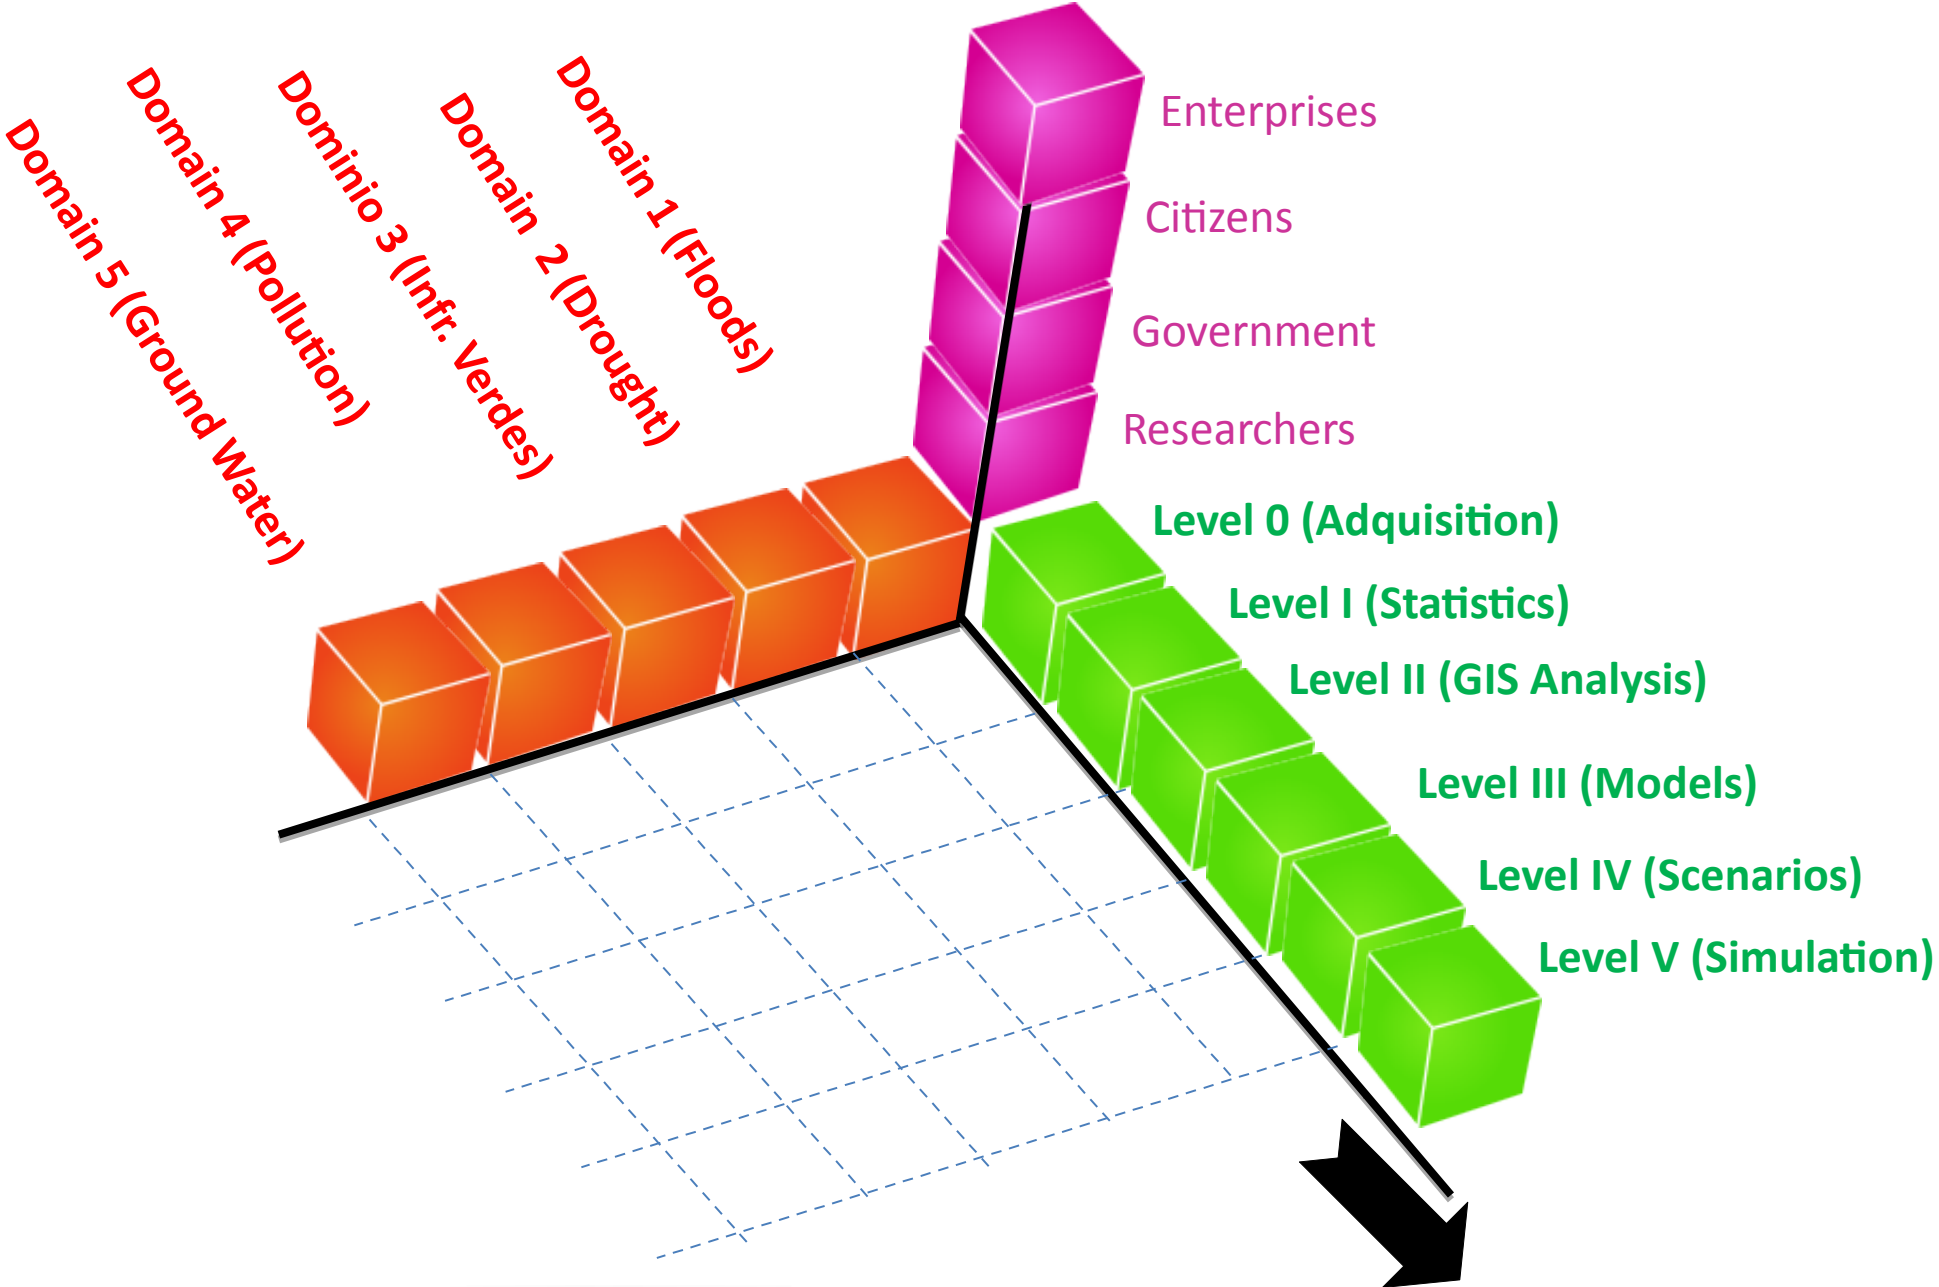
Domain 5 (Ground Water)
Domain 4 (Pollution)
Dominio 3 (Infr. Verdes)
Domain 2 (Drought)
Domain 1 (Floods)

Enterprises
Citizens
Government
Researchers

Level 0 (Adquisition)
Level I (Statistics)
Level II (GIS Analysis)
Level III (Models)
Level IV (Scenarios)
Level V (Simulation)